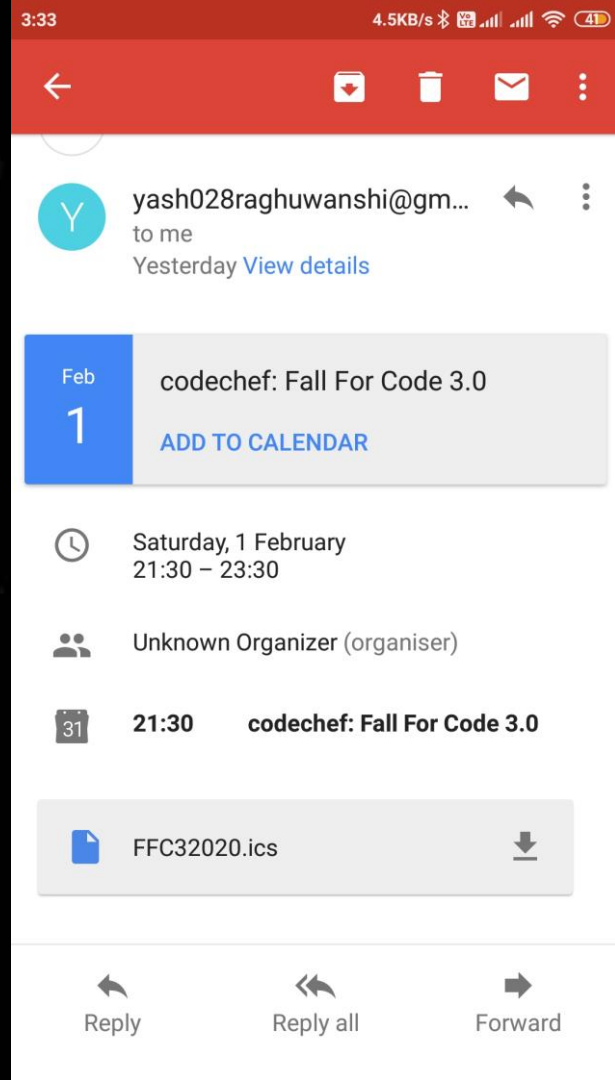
3:33 4.5KB/s 41

Y yash028raghuwanshi@gm...
to me
Yesterday View details

Feb
1
codechef: Fall For Code 3.0
ADD TO CALENDAR

Saturday, 1 February
21:30 – 23:30

Unknown Organizer (organiser)

31 21:30 codechef: Fall For Code 3.0

FFC32020.ics

Reply Reply all Forward